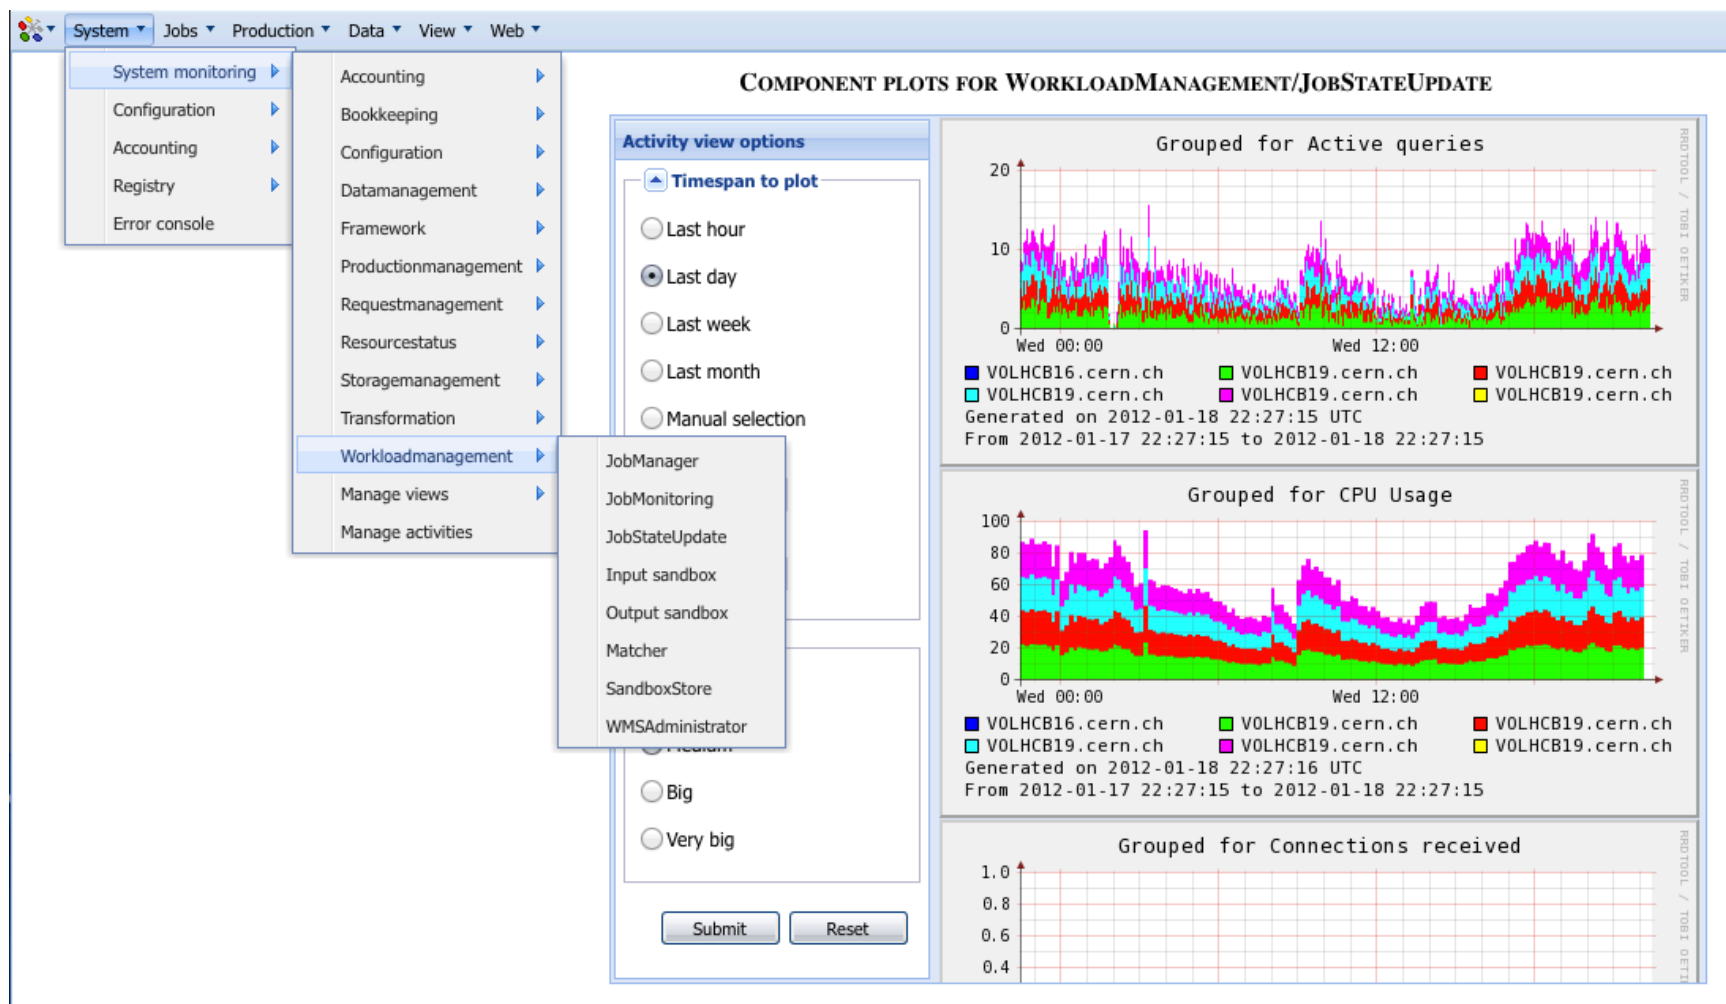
System Jobs Production Data View Web

System monitoring
Configuration
Accounting
Registry
Error console

Accounting
Bookkeeping
Configuration
Datamanagement
Framework
Productionmanagement
Requestmanagement
Resourcestatus
Storagemanagement
Transformation
Workloadmanagement
Manage views
Manage activities

JobManager
JobMonitoring
JobStateUpdate
Input sandbox
Output sandbox
Matcher
SandboxStore
WMSAdministrator

COMPONENT PLOTS FOR WORKLOADMANAGEMENT/JOBSTATEUPDATE

Activity view options

Timespan to plot
Last hour
Last day
Last week
Last month
Manual selection

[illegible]
Big
Very big

Submit Reset

Grouped for Active queries
20
10
0
Wed 00:00 Wed 12:00
VOLHCB16.cern.ch VOLHCB19.cern.ch VOLHCB19.cern.ch
VOLHCB19.cern.ch VOLHCB19.cern.ch VOLHCB19.cern.ch
Generated on 2012-01-18 22:27:15 UTC
From 2012-01-17 22:27:15 to 2012-01-18 22:27:15
RRDTOOL / TOBI OETIKER

Grouped for CPU Usage
100
80
60
40
20
0
Wed 00:00 Wed 12:00
VOLHCB16.cern.ch VOLHCB19.cern.ch VOLHCB19.cern.ch
VOLHCB19.cern.ch VOLHCB19.cern.ch VOLHCB19.cern.ch
Generated on 2012-01-18 22:27:16 UTC
From 2012-01-17 22:27:15 to 2012-01-18 22:27:15
RRDTOOL / TOBI OETIKER

Grouped for Connections received
1.0
0.8
0.6
0.4
RRDTOOL / TOBI OETI